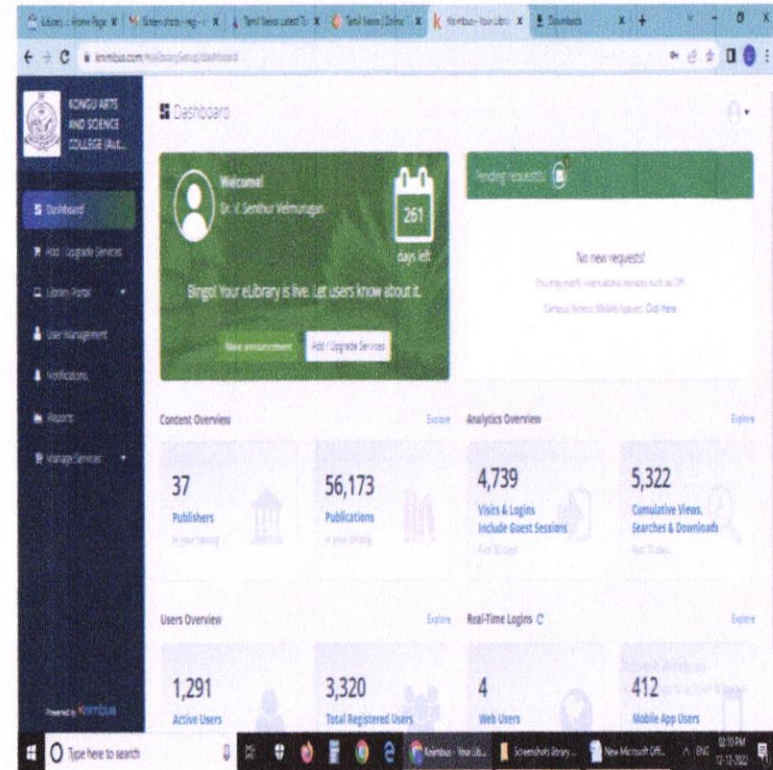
Library :: Home Page | Screenshots | Tamil News | Tamil News | Online | Knimbus - Your Libr | Downloads

knimbus.com/eLibrarySetup/dashboard

KONGU ARTS AND SCIENCE COLLEGE (Aut...

Dashboard
Add / Upgrade Services
Library Portal
User Management
Notifications
Reports
Manage Services

Powered by Knimbus

Dashboard

Welcome!
Dr. V. Senthur Velmurugan

261
days left

Bingo! Your eLibrary is live. Let users know about it.

New announcement
Add / Upgrade Services

Pending requests 0

No new requests!
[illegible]
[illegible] Click Here

Content Overview
Explore
37
Publishers
in your catalog
56,173
Publications
in your catalog

Analytics Overview
Explore
4,739
Visits & Logins
Include Guest Sessions
Past 30 days
5,322
Cumulative Views, Searches & Downloads
Past 30 days

Users Overview
Explore
1,291
Active Users
3,320
Total Registered Users

Real-Time Logins
Explore
4
Web Users
412
Mobile App Users

Type here to search
Knimbus - Your Lib...
Screenshots library ...
New Microsoft Off...
ENG
02:10 PM
12-12-2022